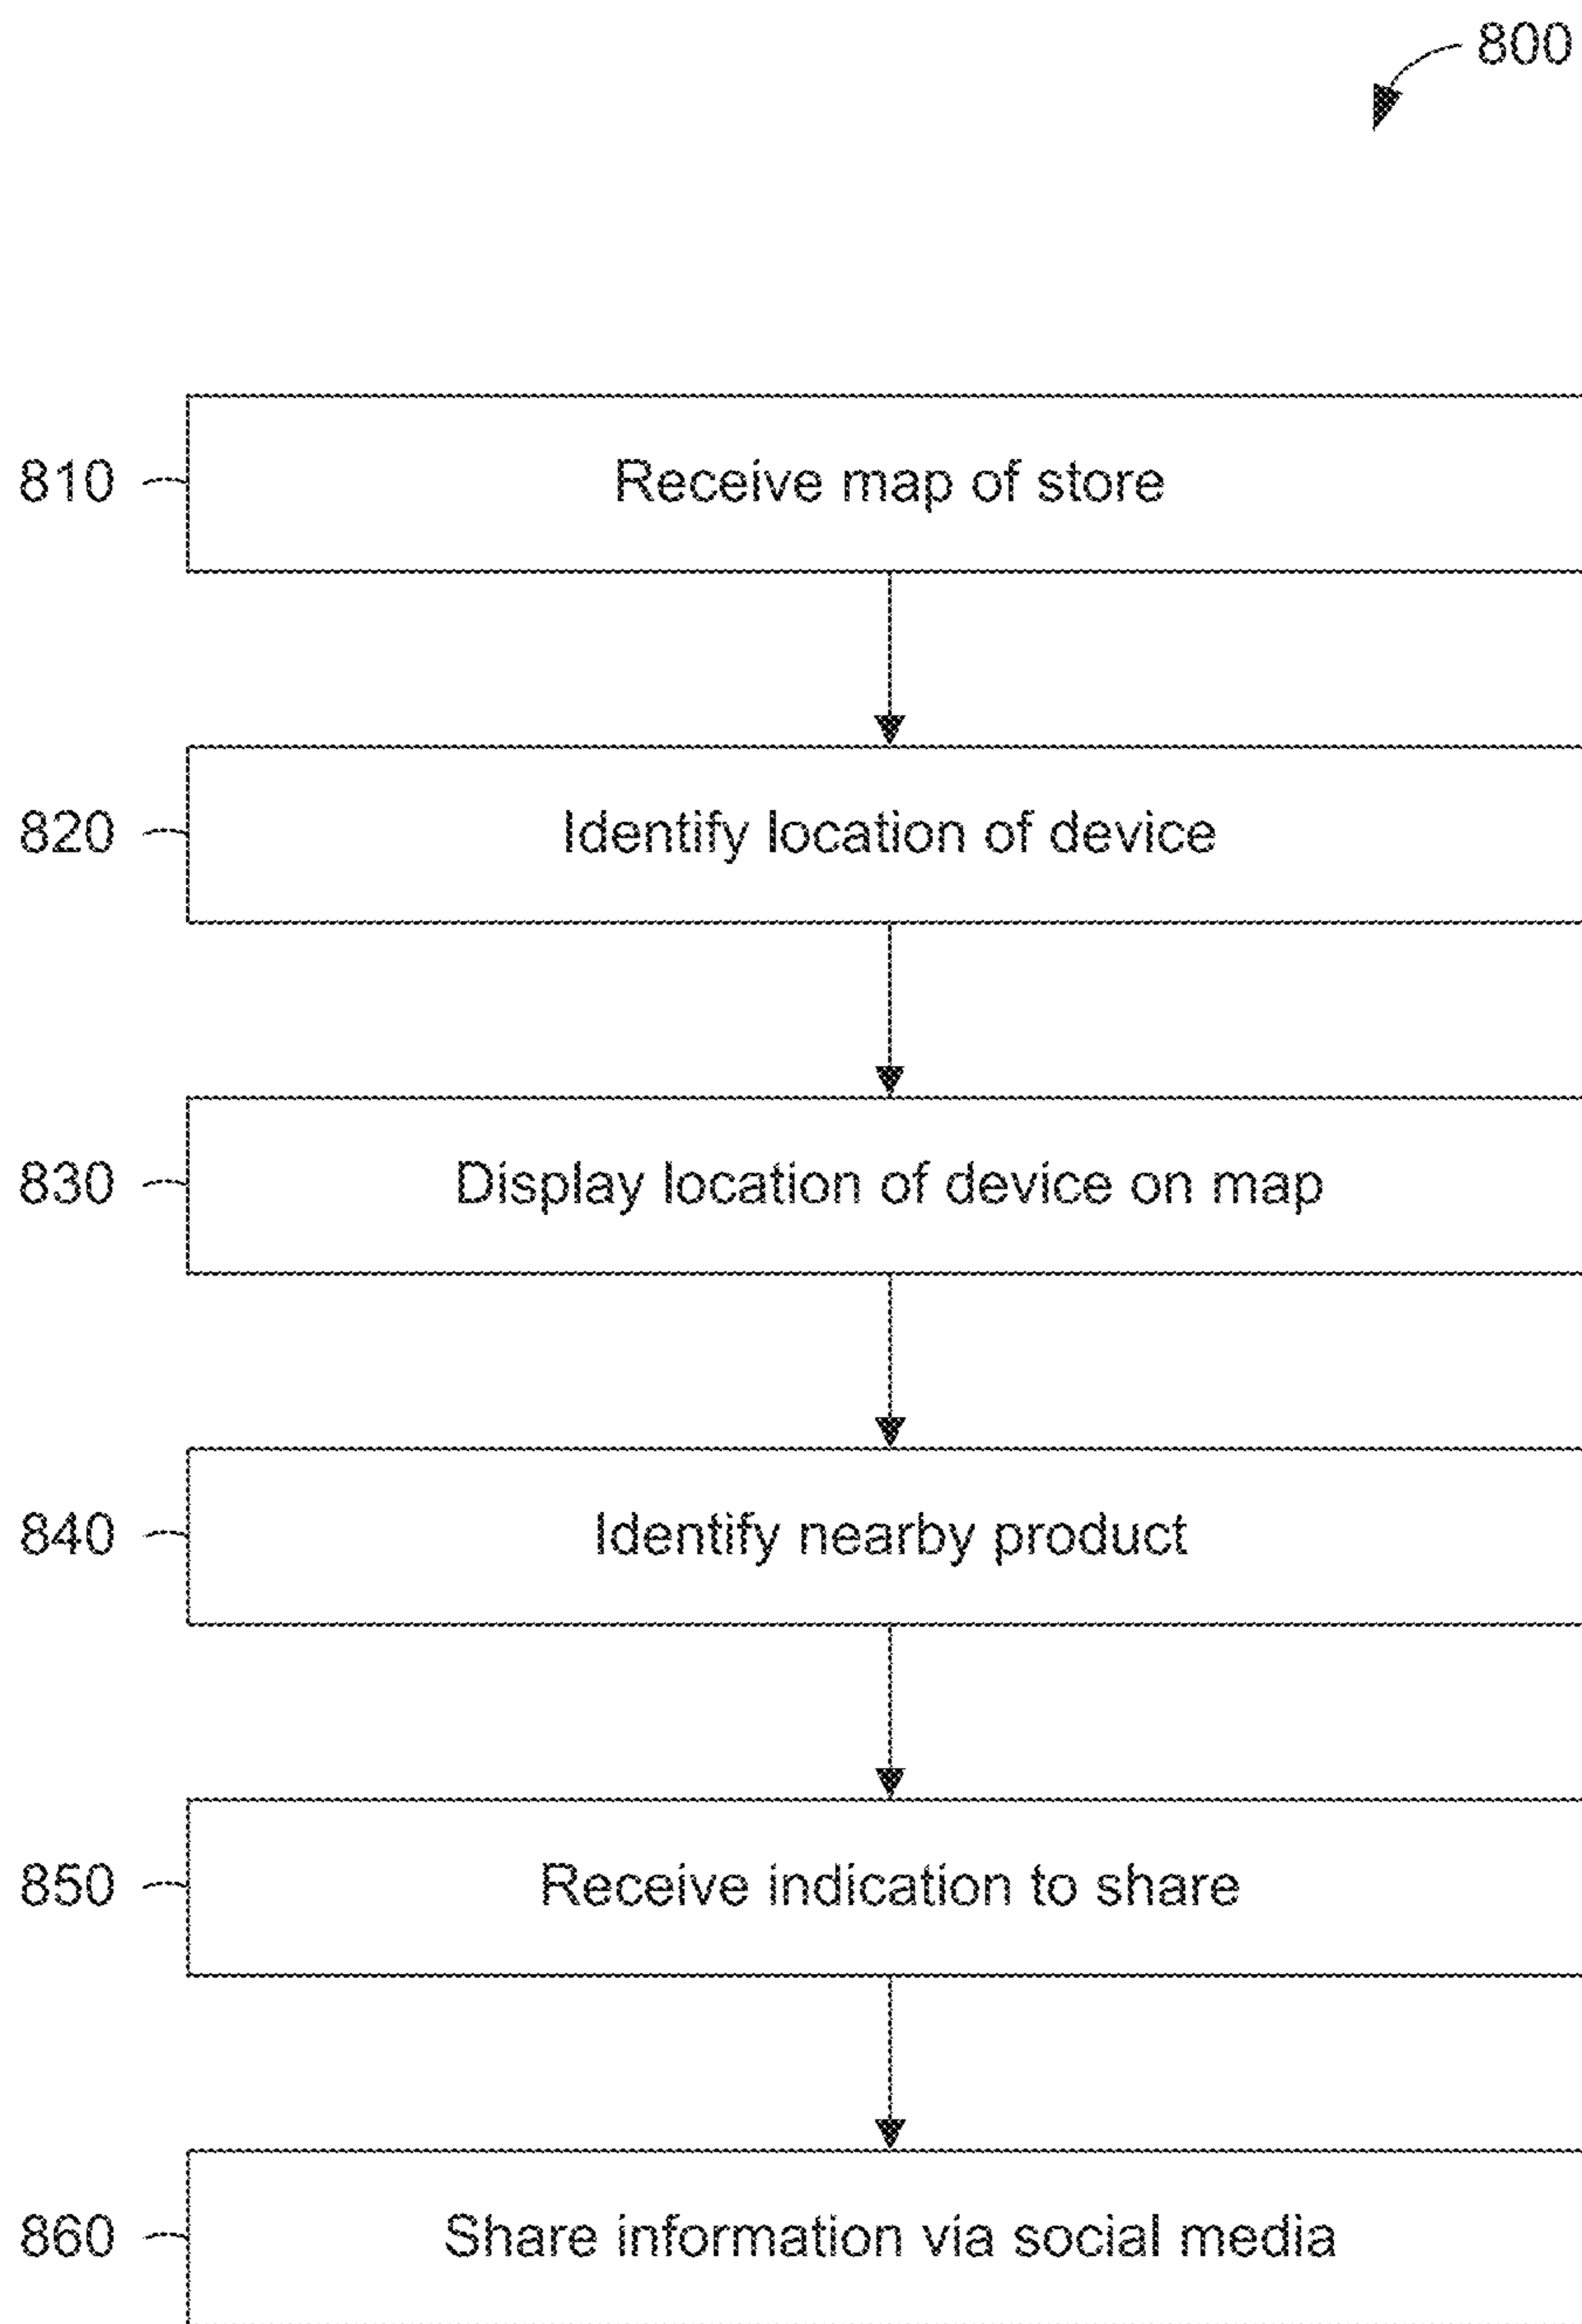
800

810
Receive map of store

820
Identify location of device

830
Display location of device on map

840
Identify nearby product

850
Receive indication to share

860
Share information via social media